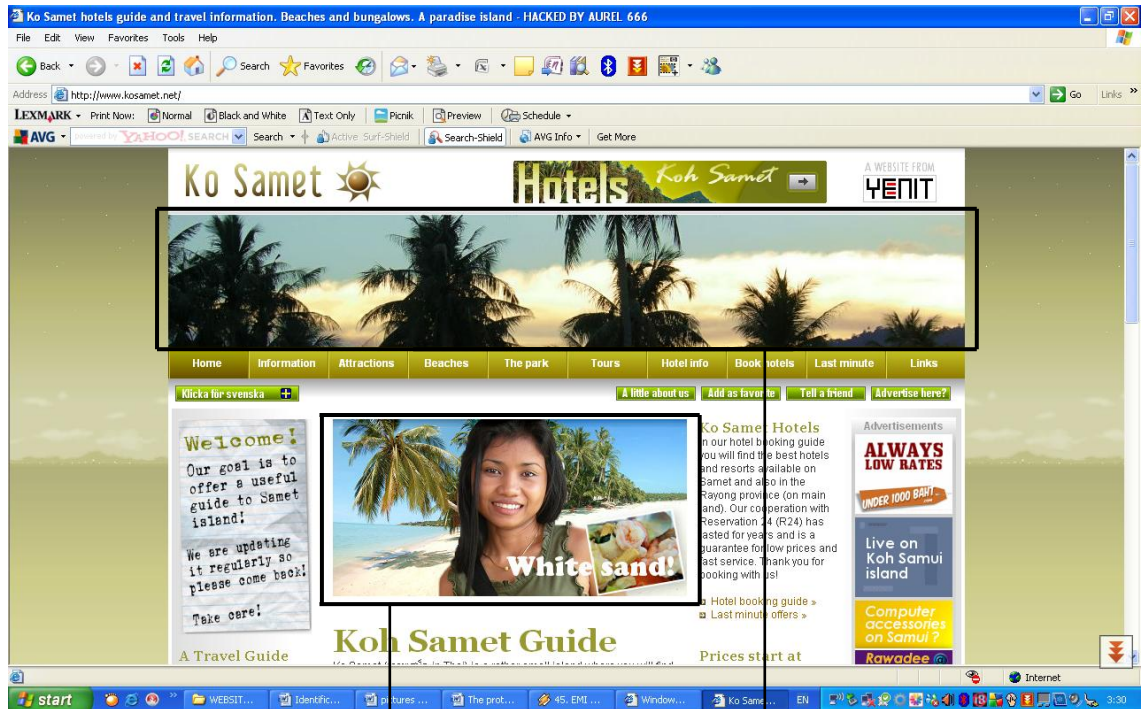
Ko Samet hotels guide and travel information. Beaches and bungalows. A paradise island - HACKED BY AUREL 666

File Edit View Favorites Tools Help

Back Search Favorites

Address http://www.kosamet.net/ Go Links

LEXMARK Print Now: Normal Black and White Text Only Picnik Preview Schedule

AVG YAHOO! SEARCH Search Active Surf-Shield Search-Shield AVG Info Get More

Ko Samet

Hotels Koh Samet

A WEBSITE FROM YENIT

Home Information Attractions Beaches The park Tours Hotel info Book hotels Last minute Links

Klicka för svenska

A little about us Add as favorite Tell a friend Advertise here?

Welcome!
Our goal is to offer a useful guide to Samet island!

We are updating it regularly so please come back!

Take care!

White sand!

Ko Samet Hotels
In our hotel booking guide you will find the best hotels and resorts available on Samet and also in the Rayong province (on main land). Our cooperation with Reservation 24 (R24) has lasted for years and is a guarantee for low prices and fast service. Thank you for booking with us!

Hotel booking guide »
Last minute offers »

Advertisements

ALWAYS LOW RATES
UNDER 1000 BAHT

Live on Koh Samui island

Computer accessories on Samui ?

Rawadee

Koh Samet Guide

A Travel Guide

Prices start at

Internet

start WEBSIT... Identific... pictures ... The prot... 45. EMI ... Window... Ko Same... EN 3:30